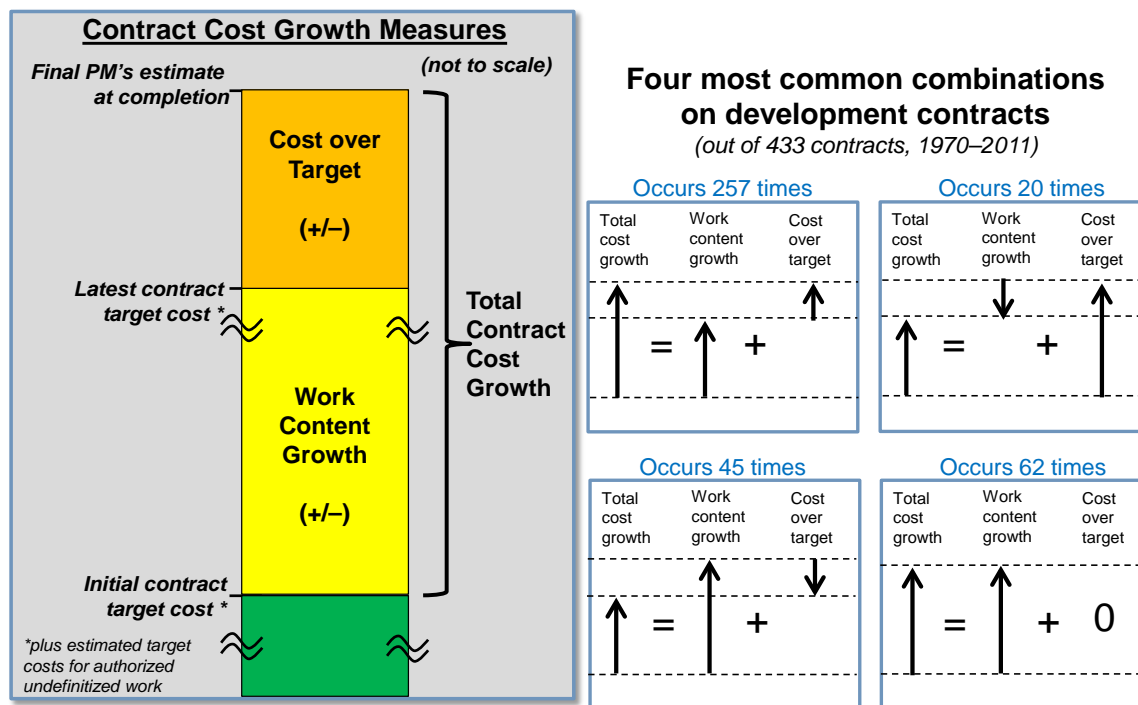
Contract Cost Growth Measures

(not to scale)

Final PM's estimate at completion

Cost over Target

(+/–)

Latest contract target cost *

Work Content Growth

(+/–)

Total Contract Cost Growth

Initial contract target cost *

*plus estimated target costs for authorized undefinitized work

Four most common combinations on development contracts

(out of 433 contracts, 1970–2011)

Occurs 257 times

Total cost growth = Work content growth + Cost over target

Occurs 20 times

Total cost growth = Work content growth + Cost over target

Occurs 45 times

Total cost growth = Work content growth + Cost over target

Occurs 62 times

Total cost growth = Work content growth + 0 Cost over target